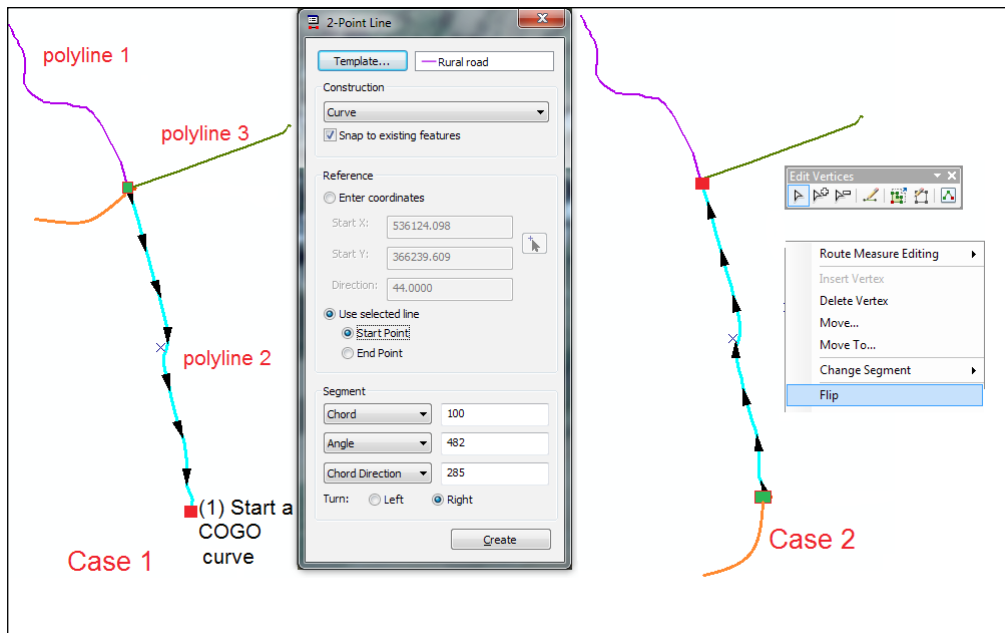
polyline 1

polyline 3

polyline 2

(1) Start a COGO curve

Case 1

2-Point Line

Template...

Rural road

Construction

Curve

Snap to existing features

Reference

Enter coordinates

Start X: 536124.098

Start Y: 366239.609

Direction: 44.0000

Use selected line

Start Point

End Point

Segment

| Chord | 100 |
|---|---|
| Angle | 482 |
| Chord Direction | 285 |

Turn: Left Right

Create

Edit Vertices

Route Measure Editing

Insert Vertex

Delete Vertex

Move...

Move To...

Change Segment

Flip

Case 2